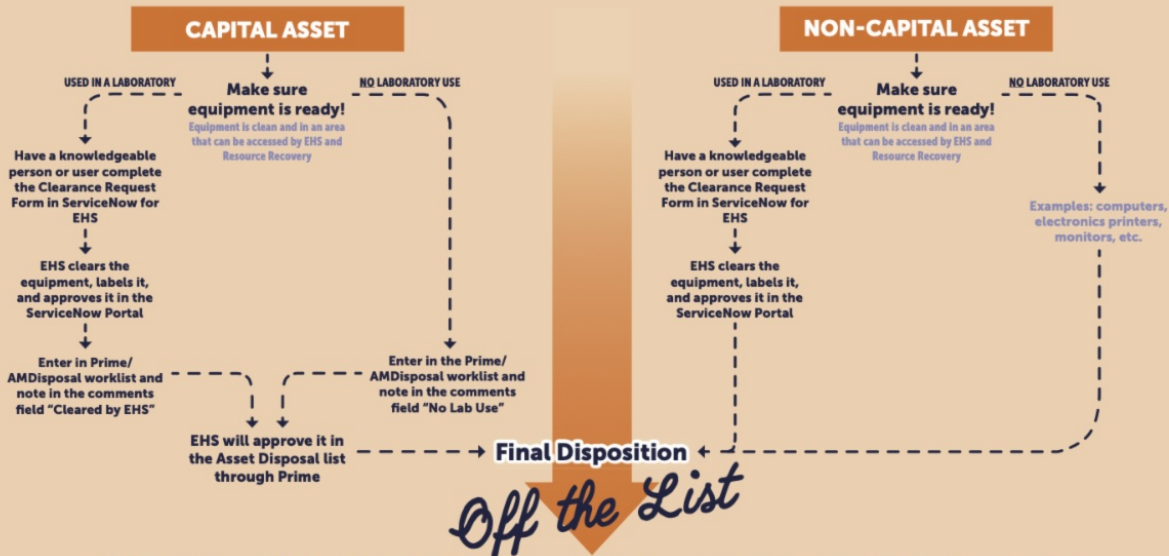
CAPITAL ASSET

USED IN A LABORATORY

Make sure equipment is ready!

Equipment is clean and in an area that can be accessed by EHS and Resource Recovery

NO LABORATORY USE

Have a knowledgeable person or user complete the Clearance Request Form in ServiceNow for EHS

EHS clears the equipment, labels it, and approves it in the ServiceNow Portal

Enter in Prime/ AMDisposal worklist and note in the comments field "Cleared by EHS"

Enter in the Prime/ AMDisposal worklist and note in the comments field "No Lab Use"

EHS will approve it in the Asset Disposal list through Prime

NON-CAPITAL ASSET

USED IN A LABORATORY

Make sure equipment is ready!

Equipment is clean and in an area that can be accessed by EHS and Resource Recovery

NO LABORATORY USE

Have a knowledgeable person or user complete the Clearance Request Form in ServiceNow for EHS

EHS clears the equipment, labels it, and approves it in the ServiceNow Portal

Examples: computers, electronics printers, monitors, etc.

Final Disposition

Off the List